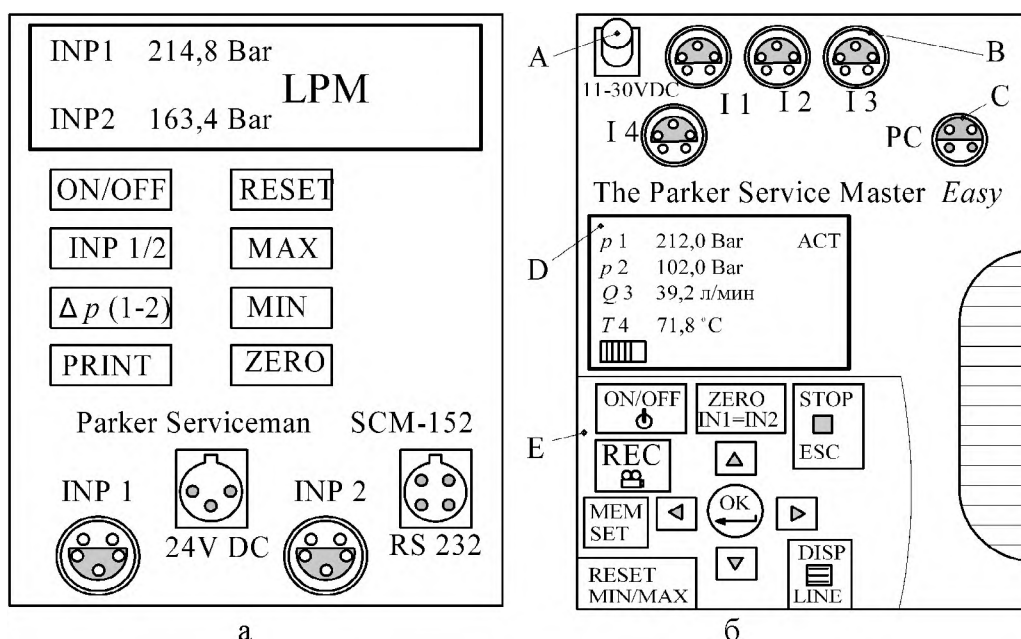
INP1 214,8 Bar

LPM

INP2 163,4 Bar

ON/OFF

RESET

INP 1/2

MAX

$\Delta p$ (1-2)

MIN

PRINT

ZERO

Parker Serviceman SCM-152

INP 1

24V DC

INP 2

RS 232

а

A

11-30VDC

I 1

I 2

I 3

B

C

I 4

PC

The Parker Service Master *Easy*

D

$p$ 1 212,0 Bar ACT
$p$ 2 102,0 Bar
$Q$ 3 39,2 л/мин
$T$ 4 71,8 °C

E

ON/OFF

ZERO IN1=IN2

STOP

ESC

REC

OK

MEM SET

DISP

LINE

RESET MIN/MAX

б